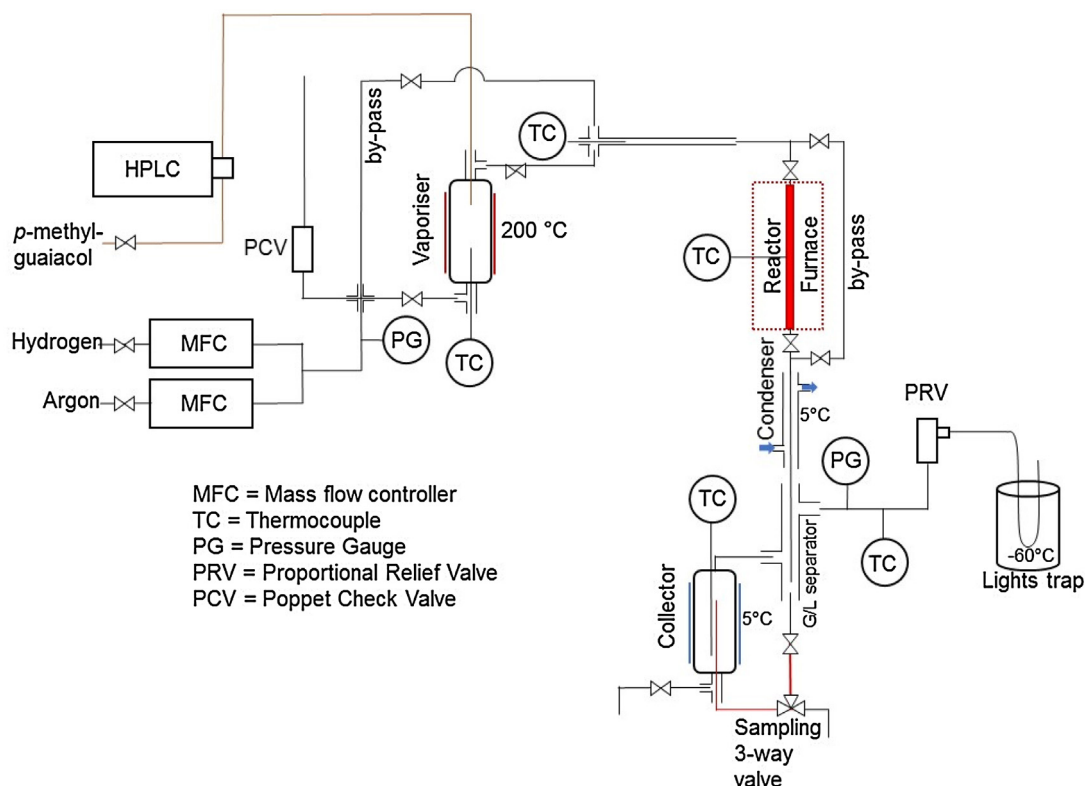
HPLC

p-methyl-guaiacol

by-pass

TC

PCV

Vaporiser

200 °C

TC

Reactor

Furnace

by-pass

Hydrogen

MFC

PG

TC

Argon

MFC

Condenser

5°C

PRV

PG

MFC = Mass flow controller
TC = Thermocouple
PG = Pressure Gauge
PRV = Proportional Relief Valve
PCV = Poppet Check Valve

TC

G/L separator

TC

-60°C

Lights trap

Collector

5°C

Sampling 3-way valve